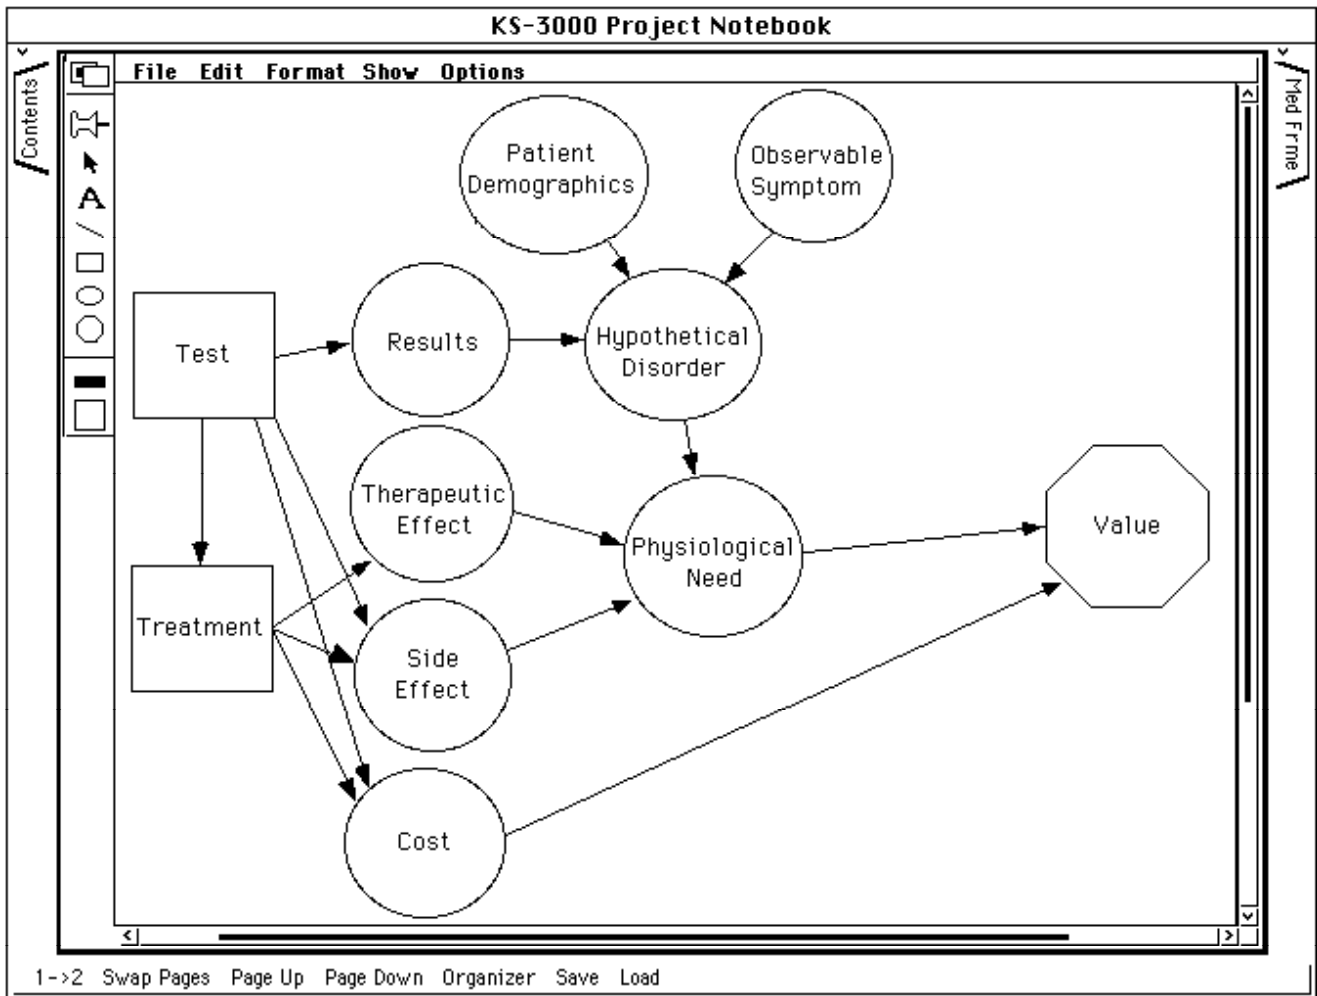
KS-3000 Project Notebook

Contents

Med Frme

File Edit Format Show Options

Patient Demographics

Observable Symptom

Test

Results

Hypothetical Disorder

Therapeutic Effect

Physiological Need

Value

Treatment

Side Effect

Cost

1->2 Swap Pages Page Up Page Down Organizer Save Load